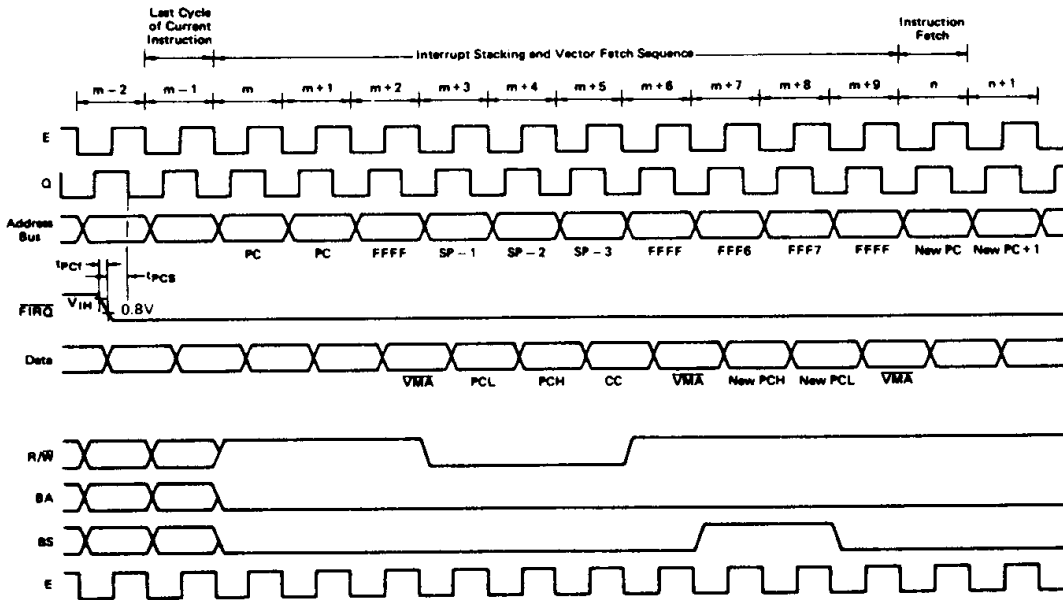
Last Cycle of Current Instruction

Interrupt Stacking and Vector Fetch Sequence

Instruction Fetch

m − 2 m − 1 m m + 1 m + 2 m + 3 m + 4 m + 5 m + 6 m + 7 m + 8 m + 9 n n + 1

E

Q

Address Bus

PC PC FFFF SP − 1 SP − 2 SP − 3 FFFF FFF6 FFF7 FFFF New PC New PC + 1

$t_{PCf}$ $t_{PCS}$

$\overline{FIRQ}$ $V_{IH}$ 0.8V

Data

$\overline{VMA}$ PCL PCH CC $\overline{VMA}$ New PCH New PCL $\overline{VMA}$

R/$\overline{W}$

BA

BS

E